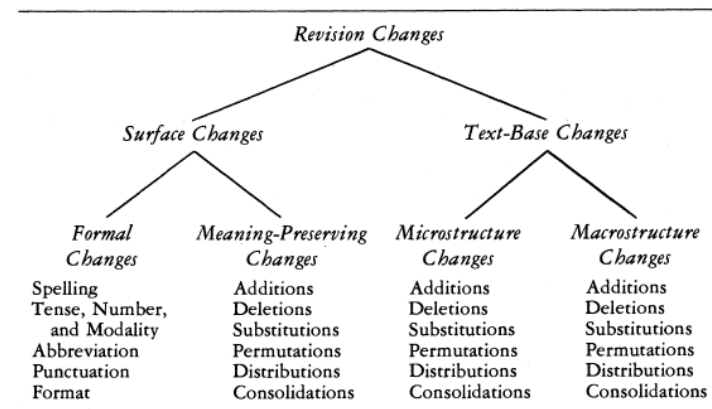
Revision Changes

Surface Changes

Text-Base Changes

Formal Changes

Spelling
Tense, Number, and Modality
Abbreviation
Punctuation
Format

Meaning-Preserving Changes

Additions
Deletions
Substitutions
Permutations
Distributions
Consolidations

Microstructure Changes

Additions
Deletions
Substitutions
Permutations
Distributions
Consolidations

Macrostructure Changes

Additions
Deletions
Substitutions
Permutations
Distributions
Consolidations